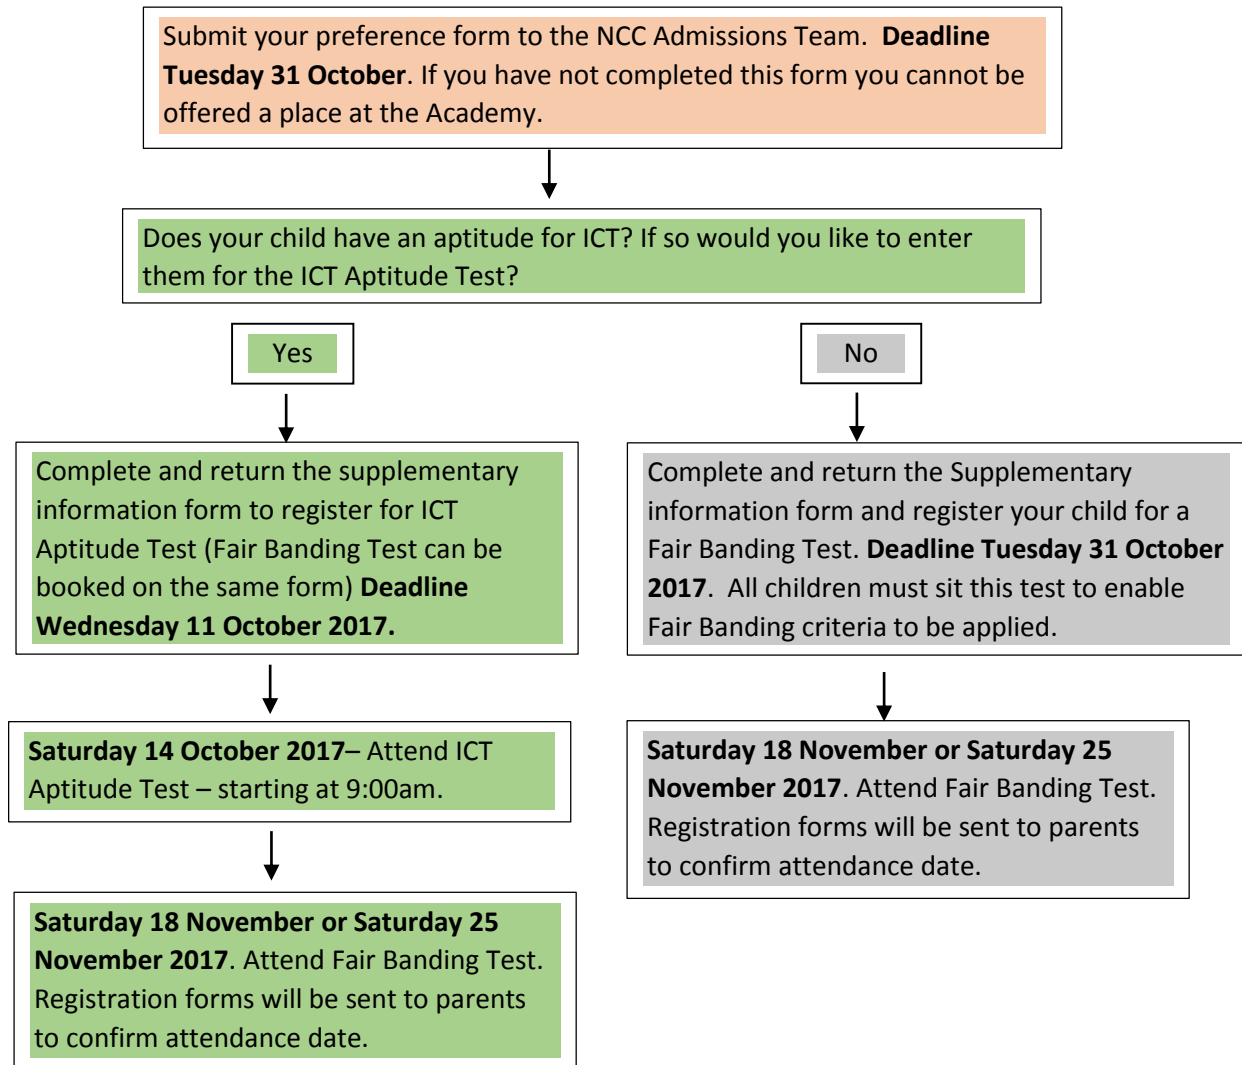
Submit your preference form to the NCC Admissions Team. **Deadline Tuesday 31 October**. If you have not completed this form you cannot be offered a place at the Academy.

Does your child have an aptitude for ICT? If so would you like to enter them for the ICT Aptitude Test?

Yes

No

Complete and return the supplementary information form to register for ICT Aptitude Test (Fair Banding Test can be booked on the same form) **Deadline Wednesday 11 October 2017.**

Saturday 14 October 2017– Attend ICT Aptitude Test – starting at 9:00am.

Saturday 18 November or Saturday 25 November 2017. Attend Fair Banding Test. Registration forms will be sent to parents to confirm attendance date.

Complete and return the Supplementary information form and register your child for a Fair Banding Test. **Deadline Tuesday 31 October 2017**. All children must sit this test to enable Fair Banding criteria to be applied.

Saturday 18 November or Saturday 25 November 2017. Attend Fair Banding Test. Registration forms will be sent to parents to confirm attendance date.